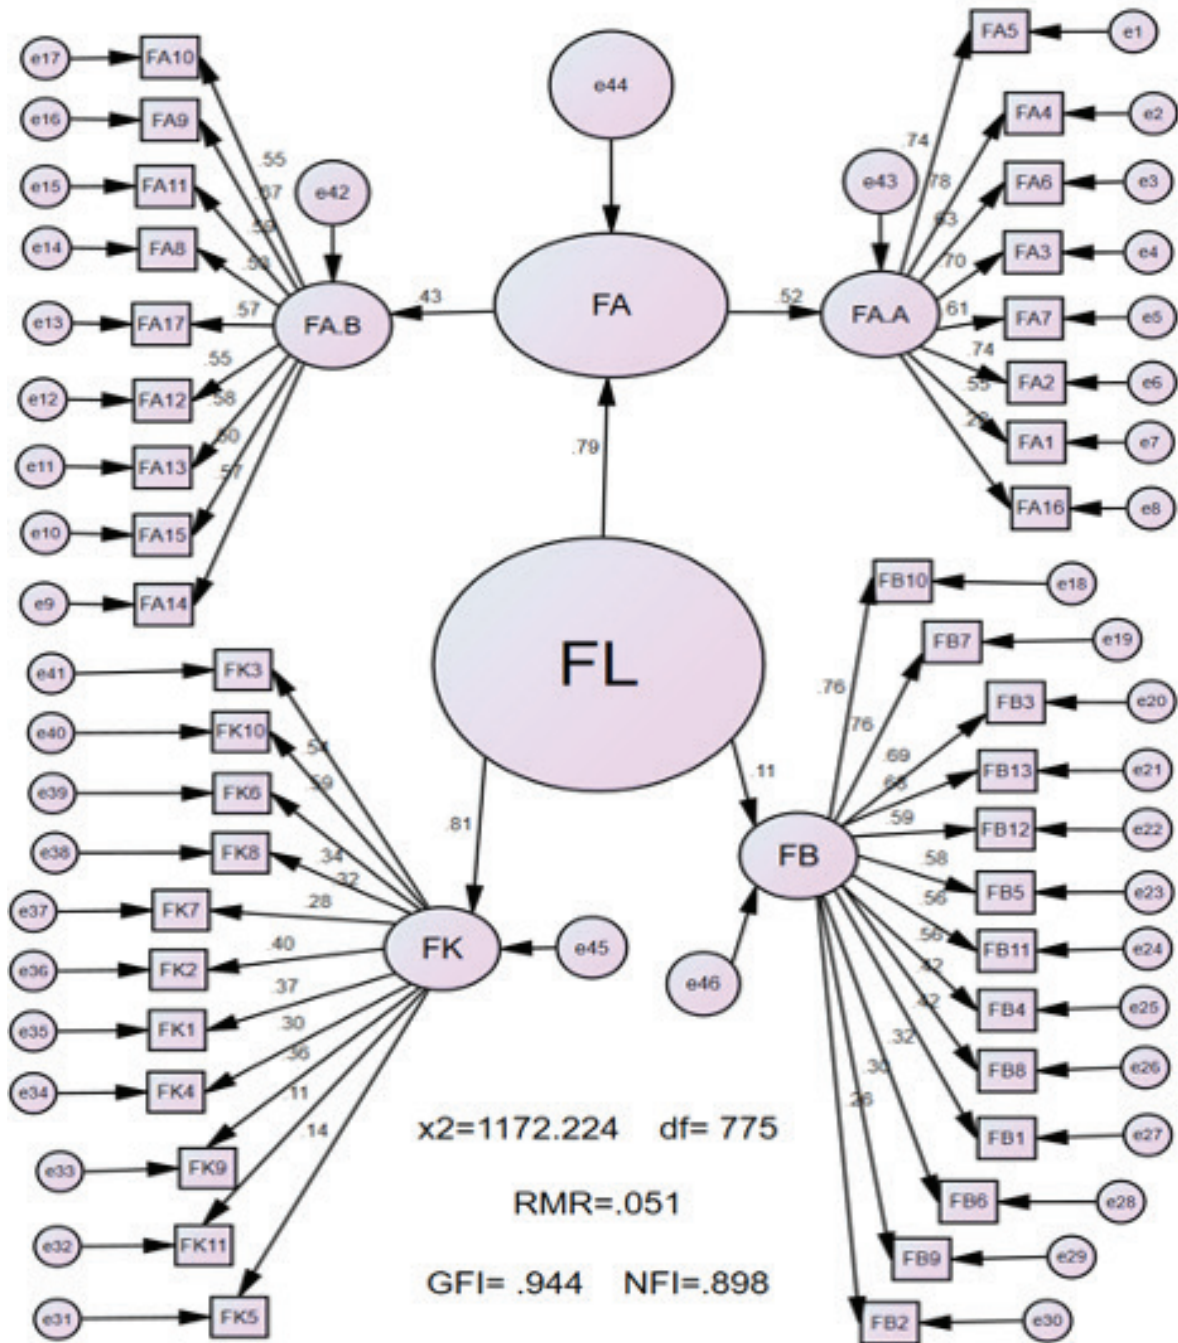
e17 FA10
e16 FA9
e15 FA11
e14 FA8
e13 FA17
e12 FA12
e11 FA13
e10 FA15
e9 FA14
.55
.57
.59
.58
.57
.55
.58
.60
.57
e42
FA.B
.43
e44
FA
.52
FA.A
e43
.74
.78
.63
.70
.61
.74
.55
.28
FA5 e1
FA4 e2
FA6 e3
FA3 e4
FA7 e5
FA2 e6
FA1 e7
FA16 e8
.79
FL
e41 FK3
e40 FK10
e39 FK6
e38 FK8
e37 FK7
e36 FK2
e35 FK1
e34 FK4
e33 FK9
e32 FK11
e31 FK5
.54
.59
.34
.32
.28
.40
.37
.30
.36
.11
.14
.81
FK
e45
.11
FB
e46
.76
.76
.69
.68
.59
.58
.56
.56
.42
.42
.32
.30
.26
FB10 e18
FB7 e19
FB3 e20
FB13 e21
FB12 e22
FB5 e23
FB11 e24
FB4 e25
FB8 e26
FB1 e27
FB6 e28
FB9 e29
FB2 e30
x2=1172.224 df= 775
RMR=.051
GFI= .944 NFI=.898